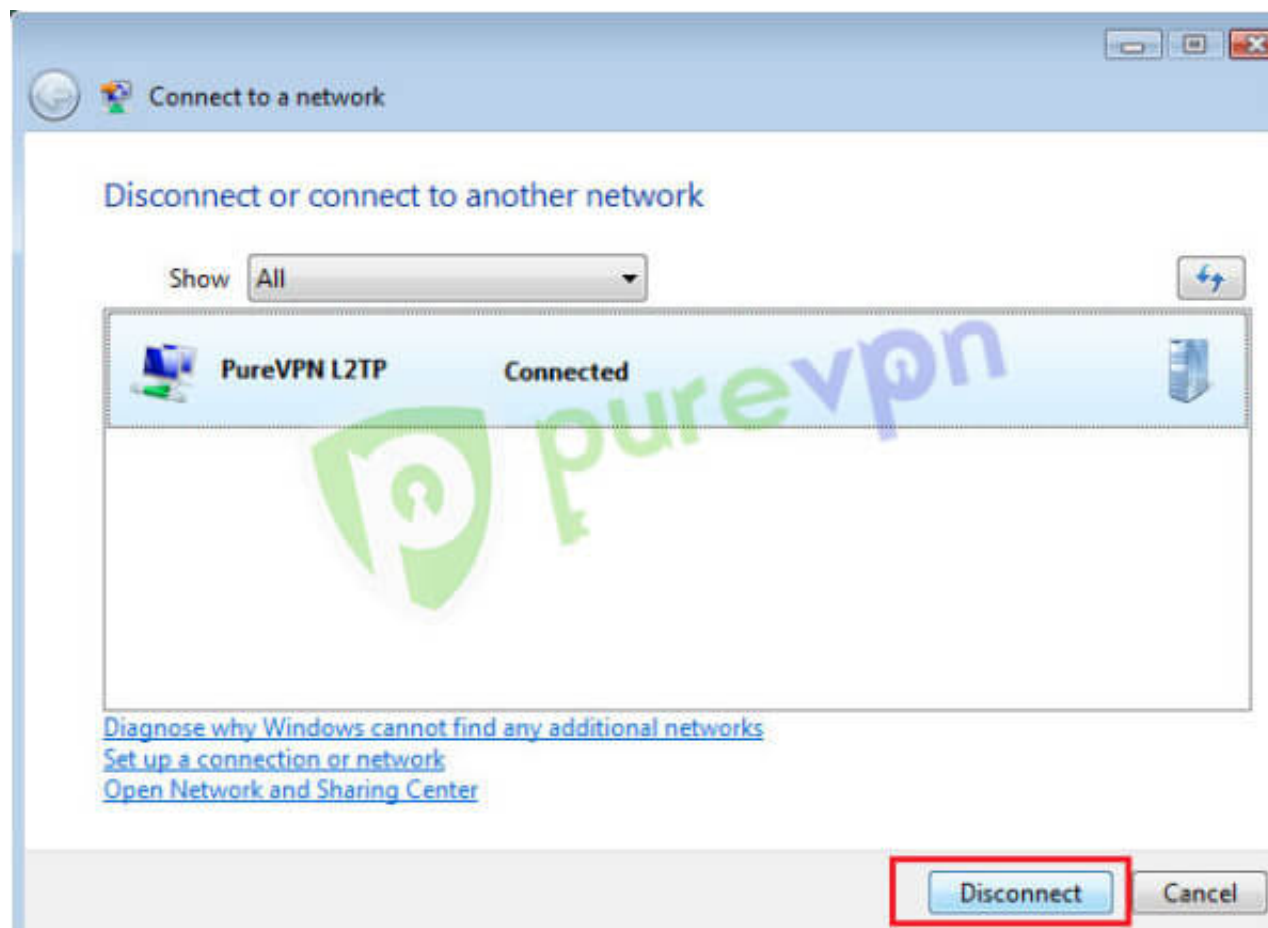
Connect to a network

Disconnect or connect to another network

Show All

PureVPN L2TP Connected

purevpn

Diagnose why Windows cannot find any additional networks
Set up a connection or network
Open Network and Sharing Center

Disconnect Cancel